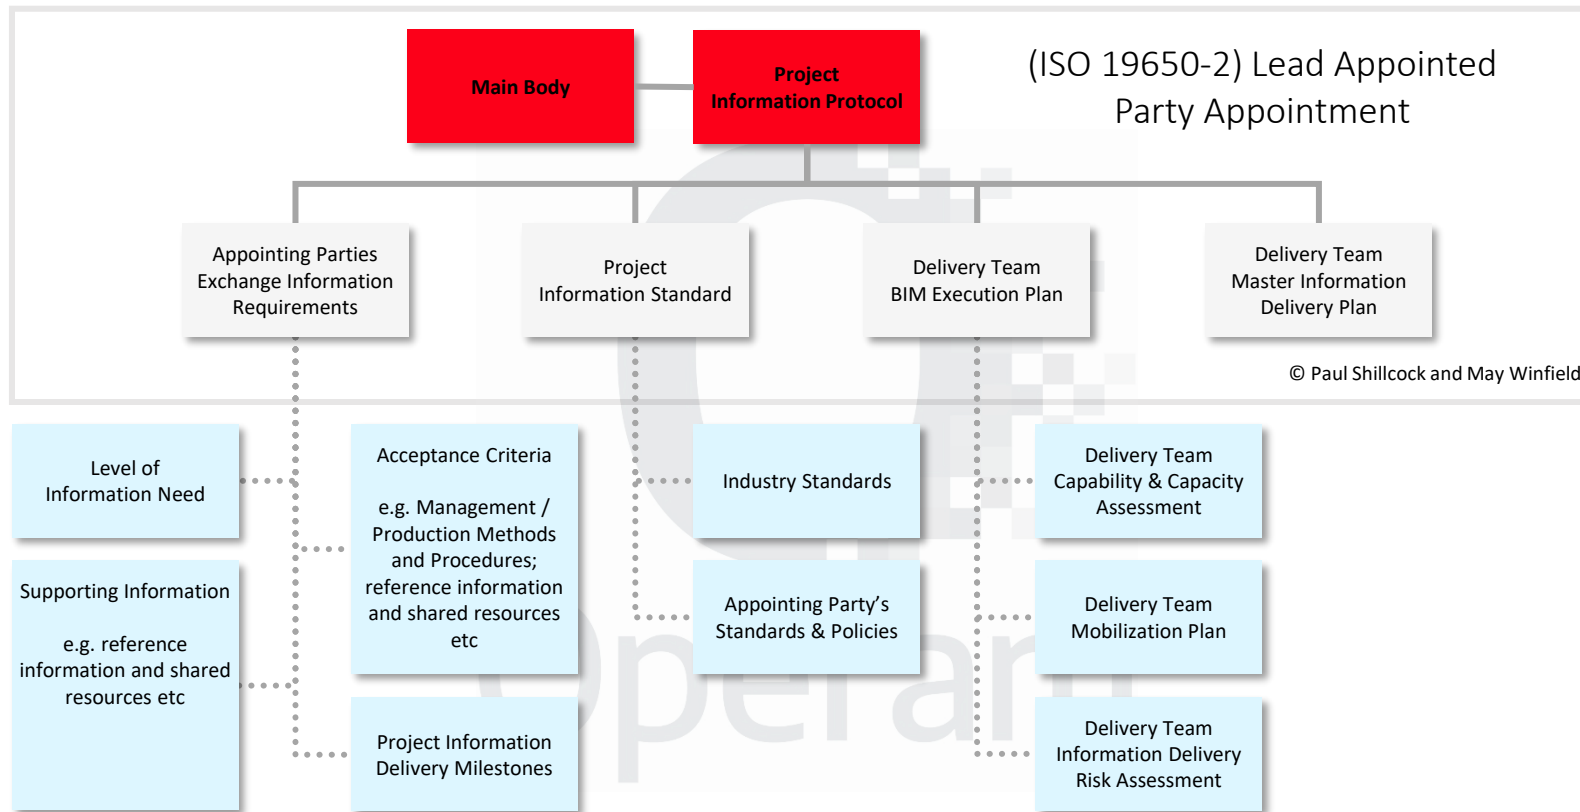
Main Body

Project Information Protocol

(ISO 19650-2) Lead Appointed Party Appointment

Appointing Parties Exchange Information Requirements

Project Information Standard

Delivery Team BIM Execution Plan

Delivery Team Master Information Delivery Plan

© Paul Shillcock and May Winfield

Level of Information Need

Acceptance Criteria

e.g. Management / Production Methods and Procedures; reference information and shared resources etc

Industry Standards

Delivery Team Capability & Capacity Assessment

Supporting Information

e.g. reference information and shared resources etc

Appointing Party's Standards & Policies

Delivery Team Mobilization Plan

Project Information Delivery Milestones

Delivery Team Information Delivery Risk Assessment

Operam